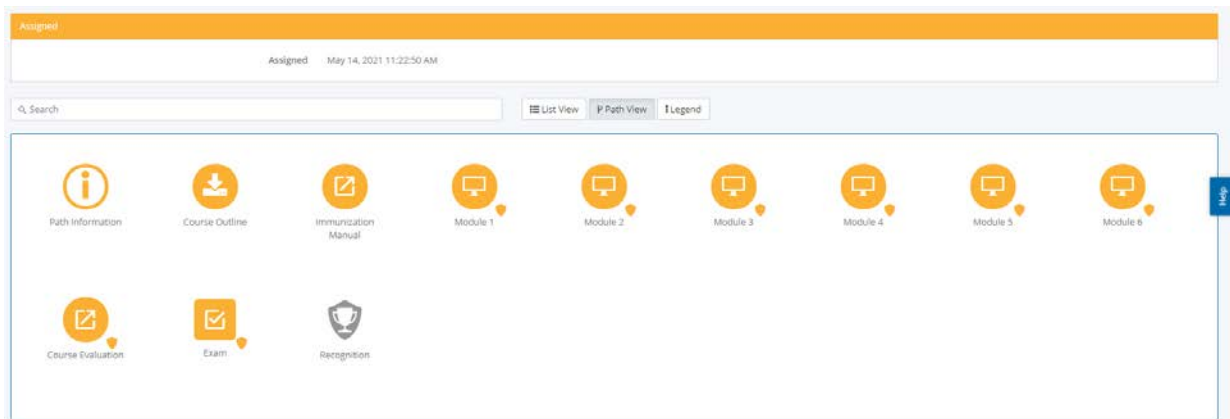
Assigned

Assigned May 14, 2021 11:22:50 AM

Search

List View Path View Legend

Path Information

Course Outline

Immunization Manual

Module 1

Module 2

Module 3

Module 4

Module 5

Module 6

Course Evaluation

Exam

Recognition

Help